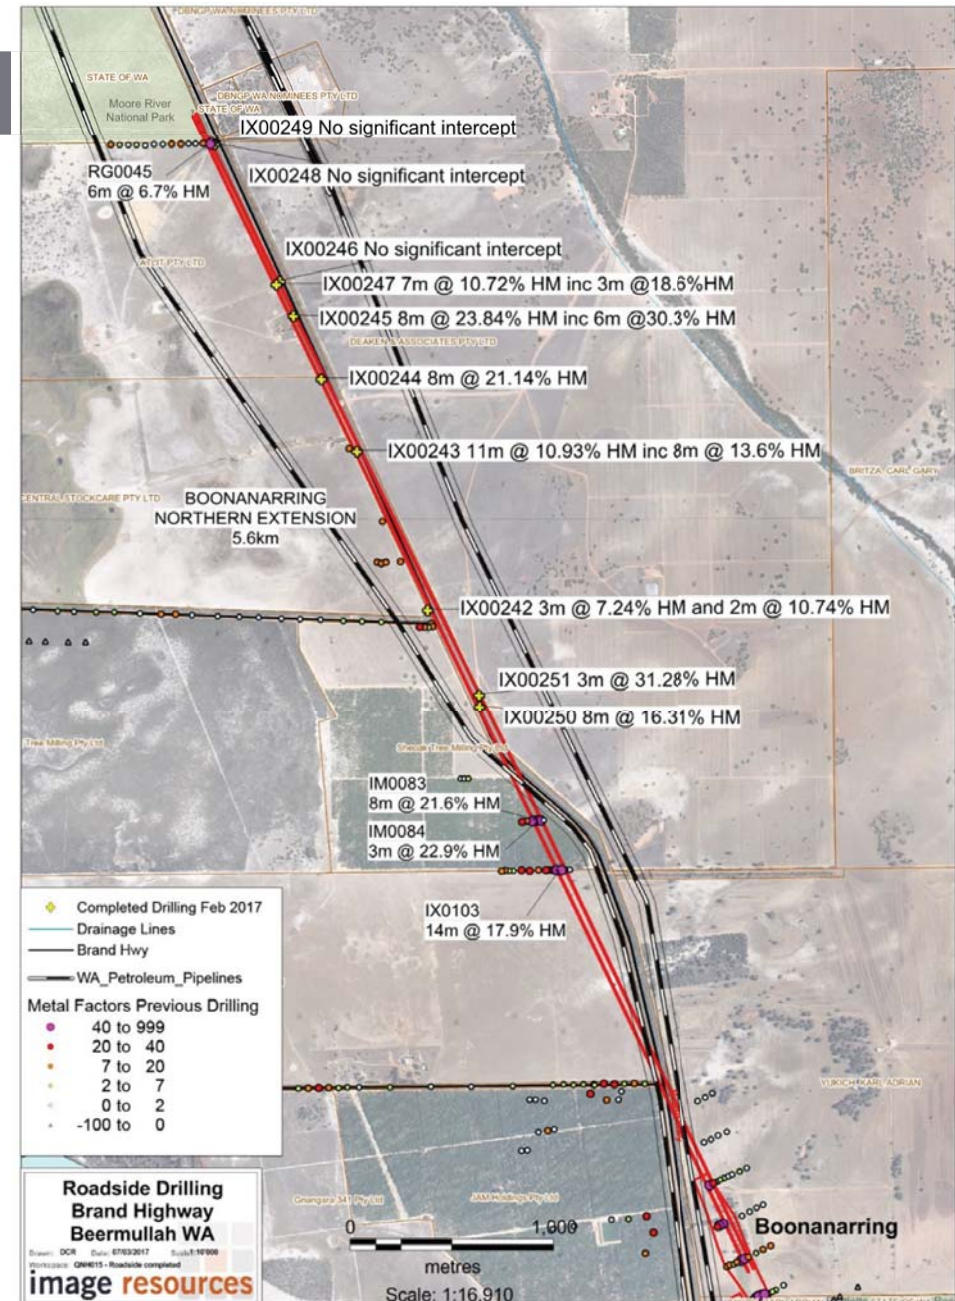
DBNGP WA NOMINEES PTY LTD
STATE OF WA
Moore River National Park
DBNGP WA NOMINEES PTY LTD
STATE OF WA
IX00249 No significant intercept
RG0045
6m @ 6.7% HM
IX00248 No significant intercept
IX00246 No significant intercept
ATCO PTY LTD
IX00247 7m @ 10.72% HM inc 3m @18.6%HM
IX00245 8m @ 23.84% HM inc 6m @30.3% HM
DEAKEN & ASSOCIATES PTY LTD
IX00244 8m @ 21.14% HM
IX00243 11m @ 10.93% HM inc 8m @ 13.6% HM
BRITZA CARL GARY
CENTRAL STOCKCARE PTY LTD
BOONANARRING NORTHERN EXTENSION 5.6km
IX00242 3m @ 7.24% HM and 2m @ 10.74% HM
IX00251 3m @ 31.28% HM
IX00250 8m @ 16.31% HM
Tree Milling Pty Ltd
Sheoak Tree Milling Pty Ltd
IM0083
8m @ 21.6% HM
IM0084
3m @ 22.9% HM
IX0103
14m @ 17.9% HM
Completed Drilling Feb 2017
Drainage Lines
Brand Hwy
WA_Petroleum_Pipelines
Metal Factors Previous Drilling
40 to 999
20 to 40
7 to 20
2 to 7
0 to 2
-100 to 0
YUKICH KARL ADRIAN
Gnangara 341 Pty Ltd
JAM Holdings Pty Ltd
Roadside Drilling
Brand Highway
Beermullah WA
Drawn: DCR Date: 07/03/2017 Scale: 1:16 000
Workspace: QNH015 - Roadside completed
image resources
0
1,000
metres
Scale: 1:16,910
Boonanarring